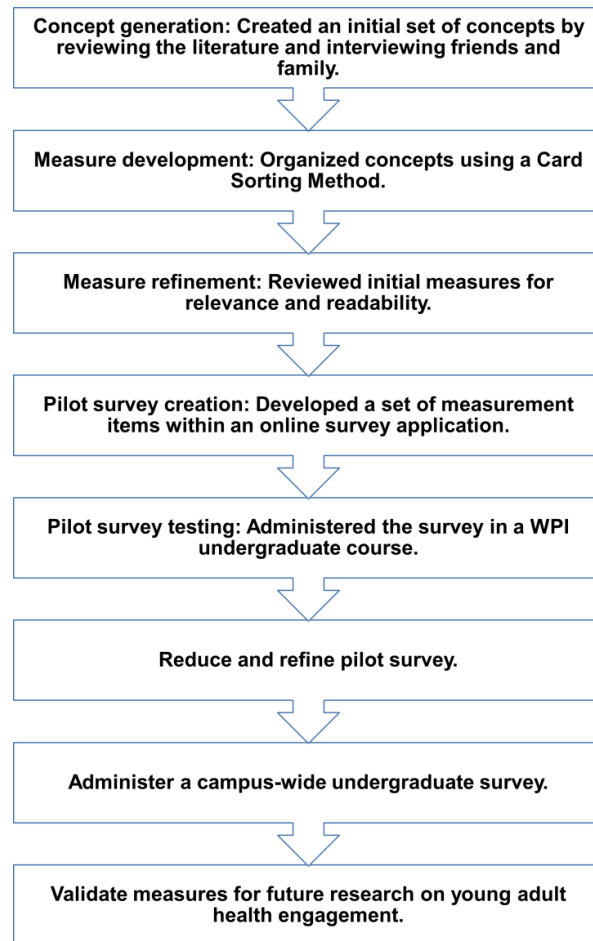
Concept generation: Created an initial set of concepts by reviewing the literature and interviewing friends and family.

Measure development: Organized concepts using a Card Sorting Method.

Measure refinement: Reviewed initial measures for relevance and readability.

Pilot survey creation: Developed a set of measurement items within an online survey application.

Pilot survey testing: Administered the survey in a WPI undergraduate course.

Reduce and refine pilot survey.

Administer a campus-wide undergraduate survey.

Validate measures for future research on young adult health engagement.